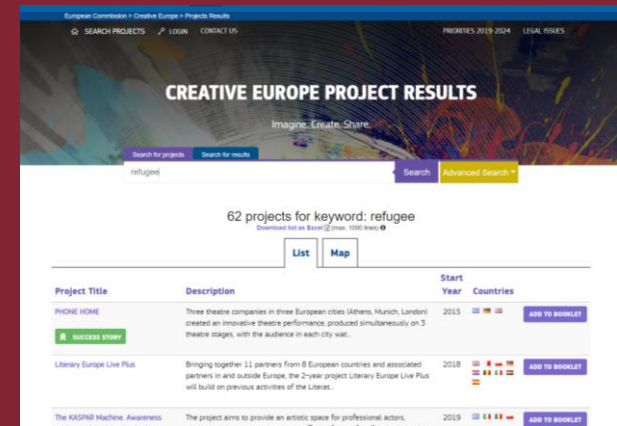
European Commission > Creative Europe > Projects Results

SEARCH PROJECTS LOGIN CONTACT US

PRIORITIES 2019-2024 LEGAL ISSUES

CREATIVE EUROPE PROJECT RESULTS

Imagine. Create. Share.

Search for projects Search for results

refugee

Search Advanced Search

62 projects for keyword: refugee

Download list as Excel (max. 1000 lines)

List Map

| Project Title | Description | Start Year | Countries | |
|---|---|---|---|---|
| PHONE HOME SUCCESS STORY | Three theatre companies in three European cities (Athens, Munich, London) created an innovative theatre performance, produced simultaneously on 3 theatre stages, with the audience in each city wat... | 2015 | | ADD TO BOOKLET |
| Literary Europe Live Plus | Bringing together 11 partners from 8 European countries and associated partners in and outside Europe, the 2-year project Literary Europe Live Plus will build on previous activities of the Literat... | 2018 | | ADD TO BOOKLET |
| The KASPAR Machine. Awareness | The project aims to provide an artistic space for professional actors, | 2019 | | ADD TO BOOKLET |